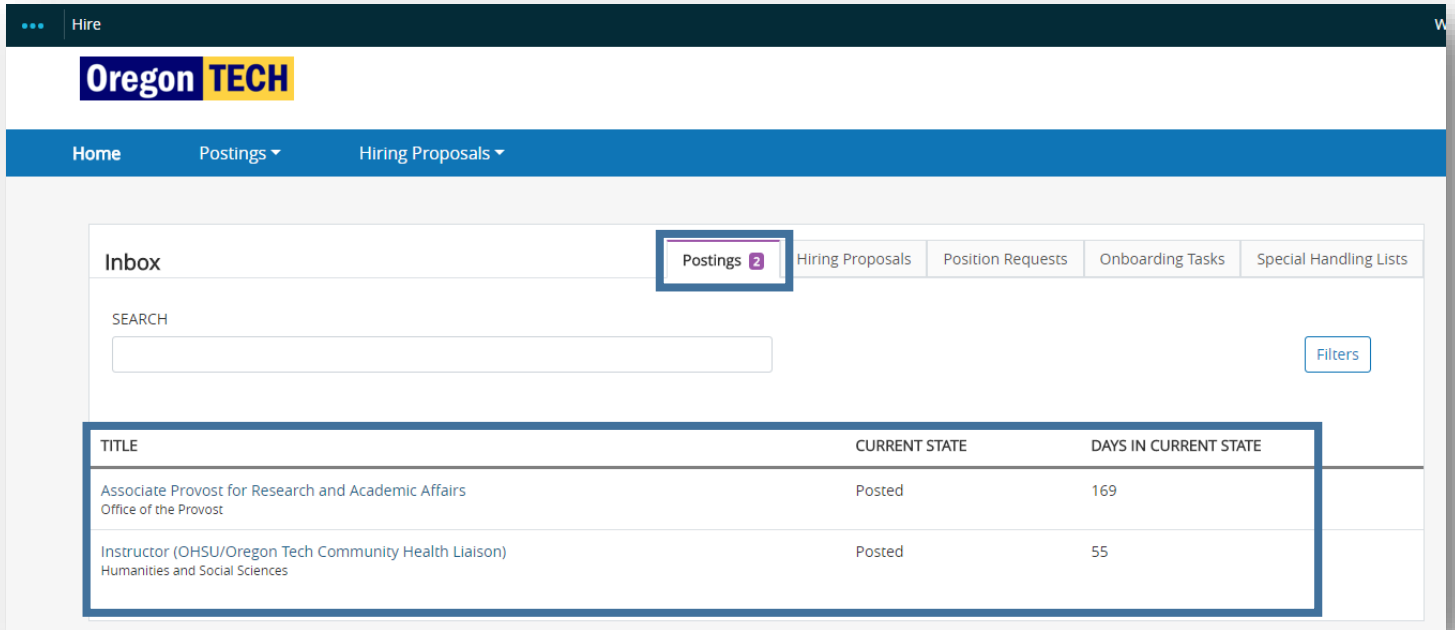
Hire

W

Oregon TECH

Home Postings Hiring Proposals

Inbox

Postings 2 Hiring Proposals Position Requests Onboarding Tasks Special Handling Lists

SEARCH

Filters

| TITLE | CURRENT STATE | DAYS IN CURRENT STATE |
|---|---|---|
| Associate Provost for Research and Academic Affairs<br>Office of the Provost | Posted | 169 |
| Instructor (OHSU/Oregon Tech Community Health Liaison)<br>Humanities and Social Sciences | Posted | 55 |